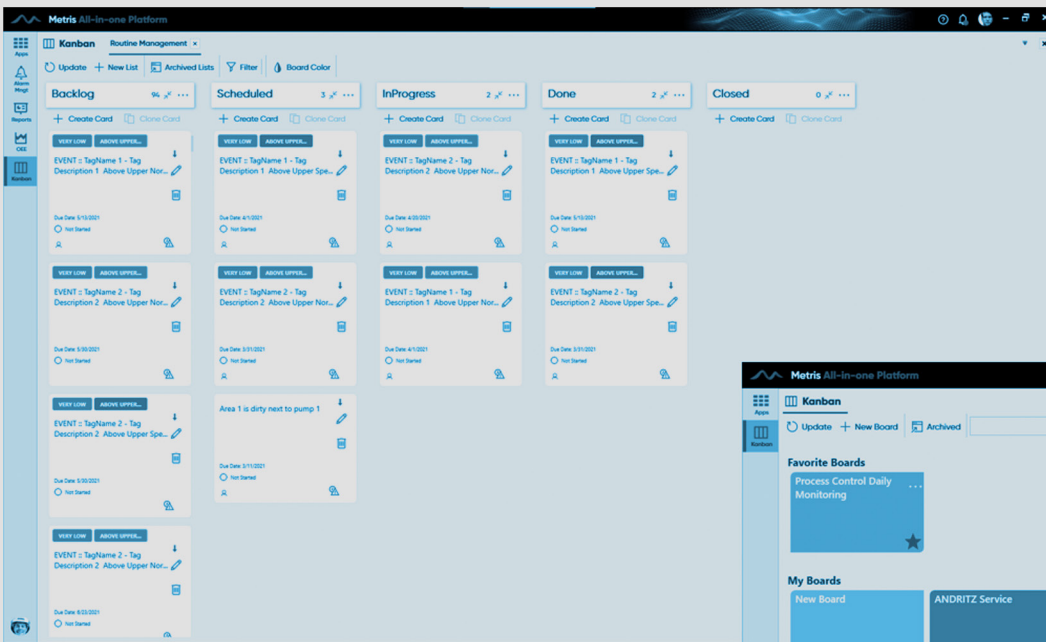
Metris All-in-one Platform

Apps
Alarm Mngt
Reports
OCE
Kanban

Kanban Routine Management ×

Update + New List Archived Lists Filter Board Color

Backlog 94

+ Create Card Clone Card

VERY LOW ABOVE UPPER...
EVENT :: TagName 1 - Tag Description 1 Above Upper Nor...
Due Date: 5/10/2021
Not Started

VERY LOW ABOVE UPPER...
EVENT :: TagName 2 - Tag Description 2 Above Upper Nor...
Due Date: 5/30/2021
Not Started

VERY LOW ABOVE UPPER...
EVENT :: TagName 2 - Tag Description 2 Above Upper Spe...
Due Date: 5/30/2021
Not Started

VERY LOW ABOVE UPPER...
EVENT :: TagName 2 - Tag Description 2 Above Upper Nor...
Due Date: 8/23/2021
Not Started

Scheduled 3

+ Create Card Clone Card

VERY LOW ABOVE UPPER...
EVENT :: TagName 1 - Tag Description 1 Above Upper Spe...
Due Date: 4/1/2021
Not Started

VERY LOW ABOVE UPPER...
EVENT :: TagName 2 - Tag Description 2 Above Upper Nor...
Due Date: 3/31/2021
Not Started

Area 1 is dirty next to pump 1
Due Date: 3/11/2021
Not Started

InProgress 2

+ Create Card Clone Card

VERY LOW ABOVE UPPER...
EVENT :: TagName 2 - Tag Description 2 Above Upper Nor...
Due Date: 4/20/2021
Not Started

VERY LOW ABOVE UPPER...
EVENT :: TagName 1 - Tag Description 1 Above Upper Nor...
Due Date: 4/1/2021
Not Started

Done 2

+ Create Card Clone Card

VERY LOW ABOVE UPPER...
EVENT :: TagName 1 - Tag Description 1 Above Upper Spe...
Due Date: 5/10/2021
Not Started

VERY LOW ABOVE UPPER...
EVENT :: TagName 2 - Tag Description 2 Above Upper Spe...
Due Date: 3/31/2021
Not Started

Closed 0

+ Create Card Clone Card

Metris All-in-one Platform

Apps
Kanban

Kanban

Update + New Board Archived

Favorite Boards

Process Control Daily Monitoring

My Boards

New Board
ANDRITZ Service